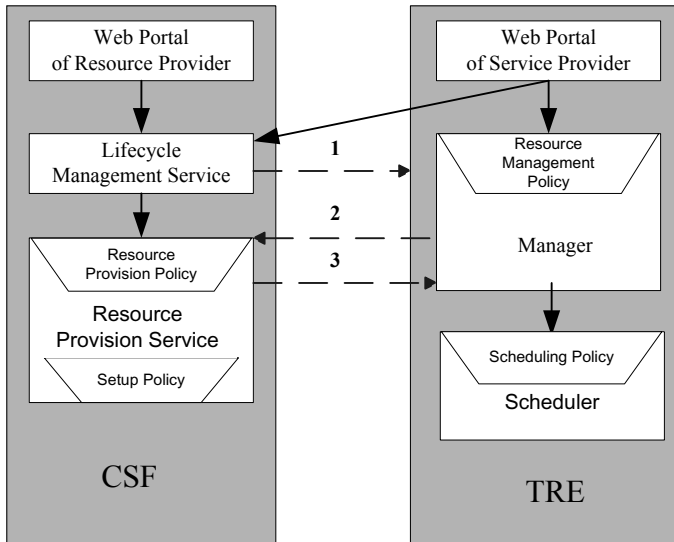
Web Portal of Resource Provider

Lifecycle Management Service

Resource Provision Policy

Resource Provision Service

Setup Policy

CSF

Web Portal of Service Provider

Resource Management Policy

Manager

Scheduling Policy

Scheduler

TRE

1

2

3